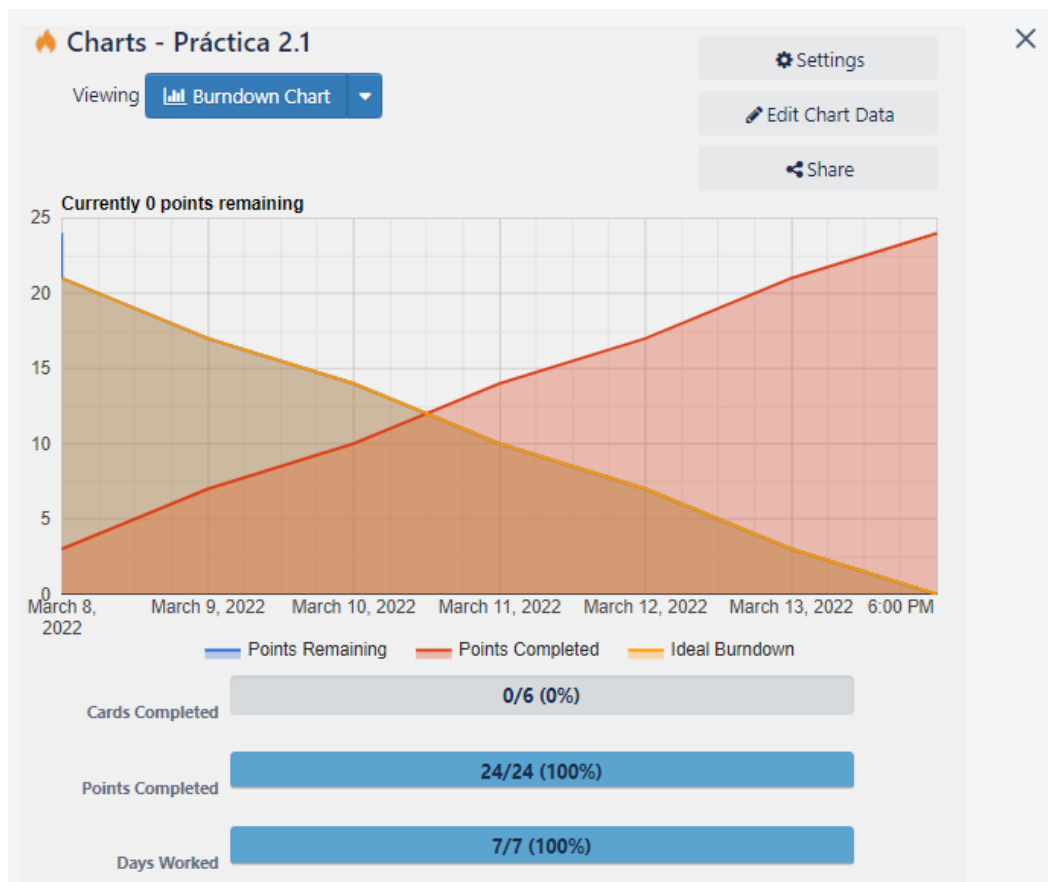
Charts - Práctica 2.1

Viewing Burndown Chart

Settings

Edit Chart Data

Share

Currently 0 points remaining

25
20
15
10
5
0

March 8, 2022
March 9, 2022
March 10, 2022
March 11, 2022
March 12, 2022
March 13, 2022
6:00 PM

Points Remaining
Points Completed
Ideal Burndown

Cards Completed
0/6 (0%)

Points Completed
24/24 (100%)

Days Worked
7/7 (100%)